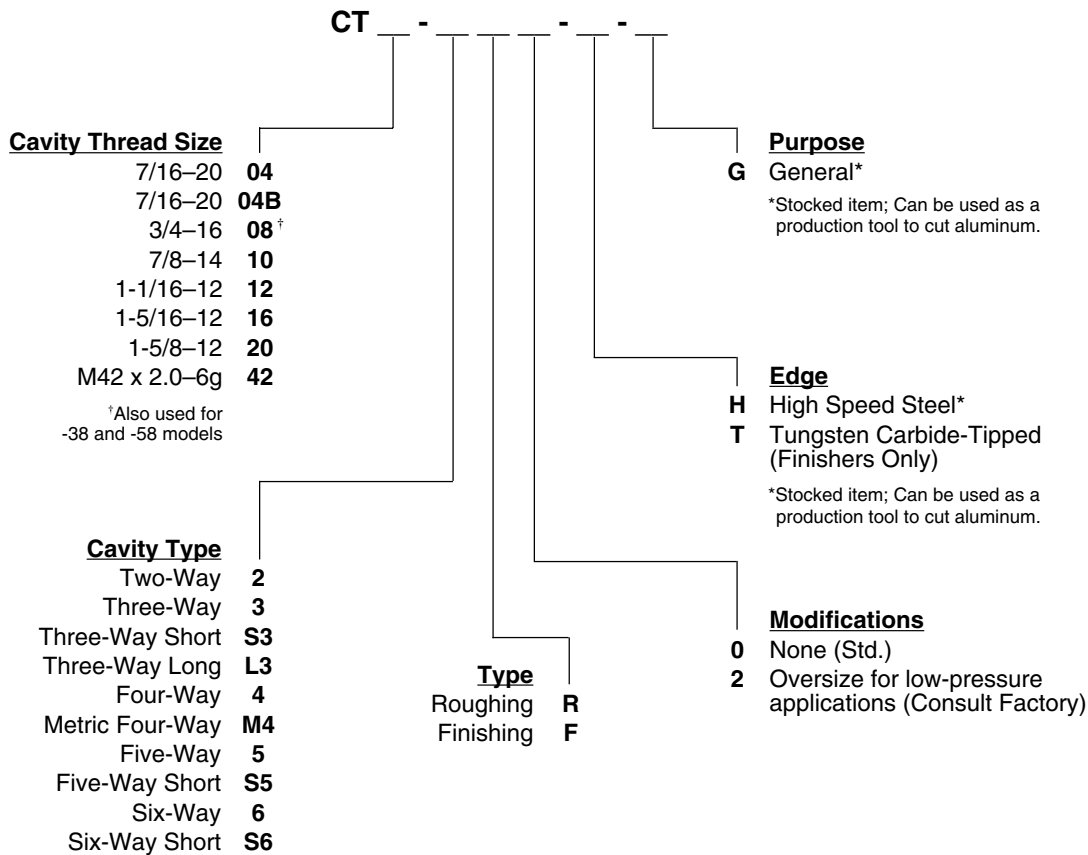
CT __ - __ __ __ - __ - __

Cavity Thread Size
7/16–20 04
7/16–20 04B
3/4–16 08†
7/8–14 10
1-1/16–12 12
1-5/16–12 16
1-5/8–12 20
M42 x 2.0–6g 42

†Also used for -38 and -58 models

Cavity Type
Two-Way 2
Three-Way 3
Three-Way Short S3
Three-Way Long L3
Four-Way 4
Metric Four-Way M4
Five-Way 5
Five-Way Short S5
Six-Way 6
Six-Way Short S6

Type
Roughing R
Finishing F

Purpose
G General*

*Stocked item; Can be used as a production tool to cut aluminum.

Edge
H High Speed Steel*
T Tungsten Carbide-Tipped (Finishers Only)

*Stocked item; Can be used as a production tool to cut aluminum.

Modifications
0 None (Std.)
2 Oversize for low-pressure applications (Consult Factory)